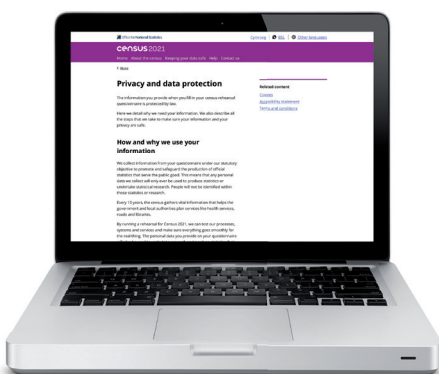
Office for National Statistics

Cymraeg | Help | Other languages

census2021

Home About the census Keeping your data safe Help Contact us

‹ Back

Privacy and data protection

The information you provide when you fill in your census rehearsal questionnaire is protected by law.

Here we detail why we need your information. We also describe all the steps that we take to make sure your information and your privacy are safe.

How and why we use your information

We collect information from your questionnaire under our statutory objective to promote and safeguard the production of official statistics that serve the public good. This means that any personal data we collect will only ever be used to produce statistics or undertake statistical research. People will not be identified within these statistics or research.

Every 10 years, the census gathers vital information that helps the government and local authorities plan services like health services, roads and libraries.

By running a rehearsal for Census 2021, we can test our processes, systems and services and make sure everything goes smoothly for the real thing. The personal data you provide on your questionnaire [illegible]

Related content

Cookies

Accessibility statement

Terms and conditions